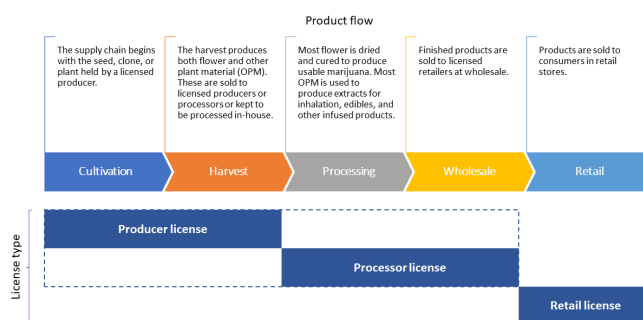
Product flow

The supply chain begins with the seed, clone, or plant held by a licensed producer.

The harvest produces both flower and other plant material (OPM). These are sold to licensed producers or processors or kept to be processed in-house.

Most flower is dried and cured to produce usable marijuana. Most OPM is used to produce extracts for inhalation, edibles, and other infused products.

Finished products are sold to licensed retailers at wholesale.

Products are sold to consumers in retail stores.

Cultivation

Harvest

Processing

Wholesale

Retail

License type

Producer license

Processor license

Retail license